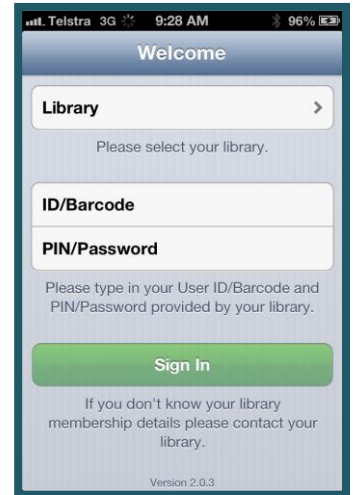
Telstra 3G 9:28 AM 96%

Welcome

Library

Please select your library.

ID/Barcode

PIN/Password

Please type in your User ID/Barcode and PIN/Password provided by your library.

Sign In

If you don't know your library membership details please contact your library.

Version 2.0.3